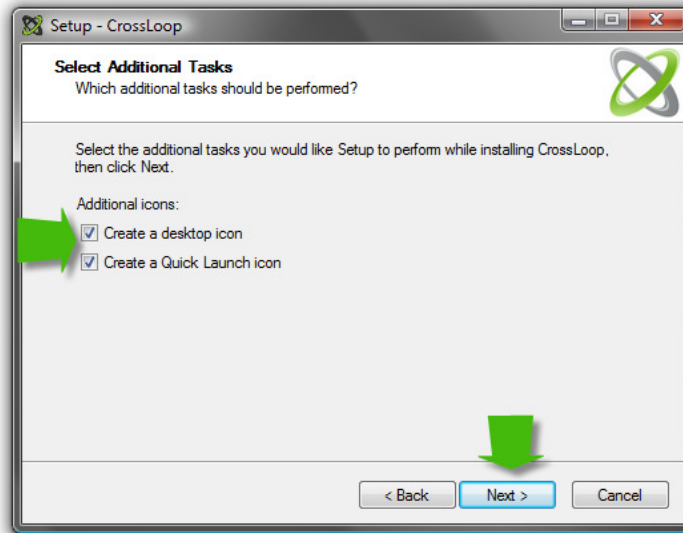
Setup - CrossLoop

Select Additional Tasks
Which additional tasks should be performed?

Select the additional tasks you would like Setup to perform while installing CrossLoop, then click Next.

Additional icons:

Create a desktop icon

Create a Quick Launch icon

< Back
Next >
Cancel